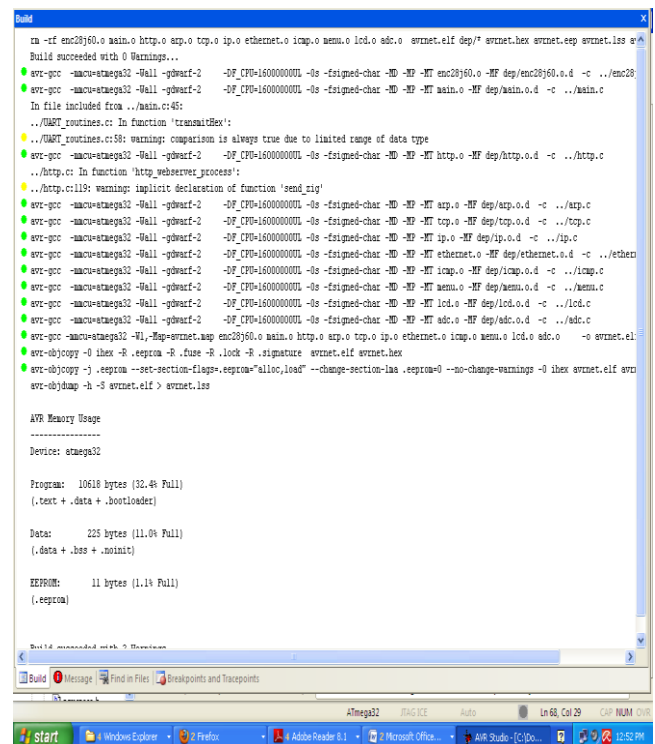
Build

rm -rf enc28j60.o main.o http.o arp.o tcp.o ip.o ethernet.o icmp.o menu.o lcd.o adc.o avrnet.elf dep/* avrnet.hex avrnet.eep avrnet.lss av
Build succeeded with 0 Warnings...
avr-gcc -mmcu=atmega32 -Wall -gdwarf-2 -DF_CPU=16000000UL -Os -fsigned-char -MD -MP -MT enc28j60.o -MF dep/enc28j60.o.d -c ../enc28
avr-gcc -mmcu=atmega32 -Wall -gdwarf-2 -DF_CPU=16000000UL -Os -fsigned-char -MD -MP -MT main.o -MF dep/main.o.d -c ../main.c
In file included from ../main.c:45:
../UART_routines.c: In function 'transmitHex':
../UART_routines.c:58: warning: comparison is always true due to limited range of data type
avr-gcc -mmcu=atmega32 -Wall -gdwarf-2 -DF_CPU=16000000UL -Os -fsigned-char -MD -MP -MT http.o -MF dep/http.o.d -c ../http.c
../http.c: In function 'http_webserver_process':
../http.c:119: warning: implicit declaration of function 'send_sig'
avr-gcc -mmcu=atmega32 -Wall -gdwarf-2 -DF_CPU=16000000UL -Os -fsigned-char -MD -MP -MT arp.o -MF dep/arp.o.d -c ../arp.c
avr-gcc -mmcu=atmega32 -Wall -gdwarf-2 -DF_CPU=16000000UL -Os -fsigned-char -MD -MP -MT tcp.o -MF dep/tcp.o.d -c ../tcp.c
avr-gcc -mmcu=atmega32 -Wall -gdwarf-2 -DF_CPU=16000000UL -Os -fsigned-char -MD -MP -MT ip.o -MF dep/ip.o.d -c ../ip.c
avr-gcc -mmcu=atmega32 -Wall -gdwarf-2 -DF_CPU=16000000UL -Os -fsigned-char -MD -MP -MT ethernet.o -MF dep/ethernet.o.d -c ../ethern
avr-gcc -mmcu=atmega32 -Wall -gdwarf-2 -DF_CPU=16000000UL -Os -fsigned-char -MD -MP -MT icmp.o -MF dep/icmp.o.d -c ../icmp.c
avr-gcc -mmcu=atmega32 -Wall -gdwarf-2 -DF_CPU=16000000UL -Os -fsigned-char -MD -MP -MT menu.o -MF dep/menu.o.d -c ../menu.c
avr-gcc -mmcu=atmega32 -Wall -gdwarf-2 -DF_CPU=16000000UL -Os -fsigned-char -MD -MP -MT lcd.o -MF dep/lcd.o.d -c ../lcd.c
avr-gcc -mmcu=atmega32 -Wall -gdwarf-2 -DF_CPU=16000000UL -Os -fsigned-char -MD -MP -MT adc.o -MF dep/adc.o.d -c ../adc.c
avr-gcc -mmcu=atmega32 -Wl,-Map=avrnet.map enc28j60.o main.o http.o arp.o tcp.o ip.o ethernet.o icmp.o menu.o lcd.o adc.o -o avrnet.el
avr-objcopy -O ihex -R .eeprom -R .fuse -R .lock -R .signature avrnet.elf avrnet.hex
avr-objcopy -j .eeprom --set-section-flags=.eeprom="alloc,load" --change-section-lma .eeprom=0 --no-change-warnings -O ihex avrnet.elf avr
avr-objdump -h -S avrnet.elf > avrnet.lss

AVR Memory Usage
----------------
Device: atmega32

Program: 10618 bytes (32.4% Full)
(.text + .data + .bootloader)

Data: 225 bytes (11.0% Full)
(.data + .bss + .noinit)

EEPROM: 11 bytes (1.1% Full)
(.eeprom)

Build succeeded with 2 Warnings...

Build | Message | Find in Files | Breakpoints and Tracepoints

ATmega32 JTAG ICE Auto Ln 68, Col 29 CAP NUM OVR

start | 4 Windows Explorer | 2 Firefox | 4 Adobe Reader 8.1 | 2 Microsoft Office... | AVR Studio - [C:\Do... | 12:52 PM